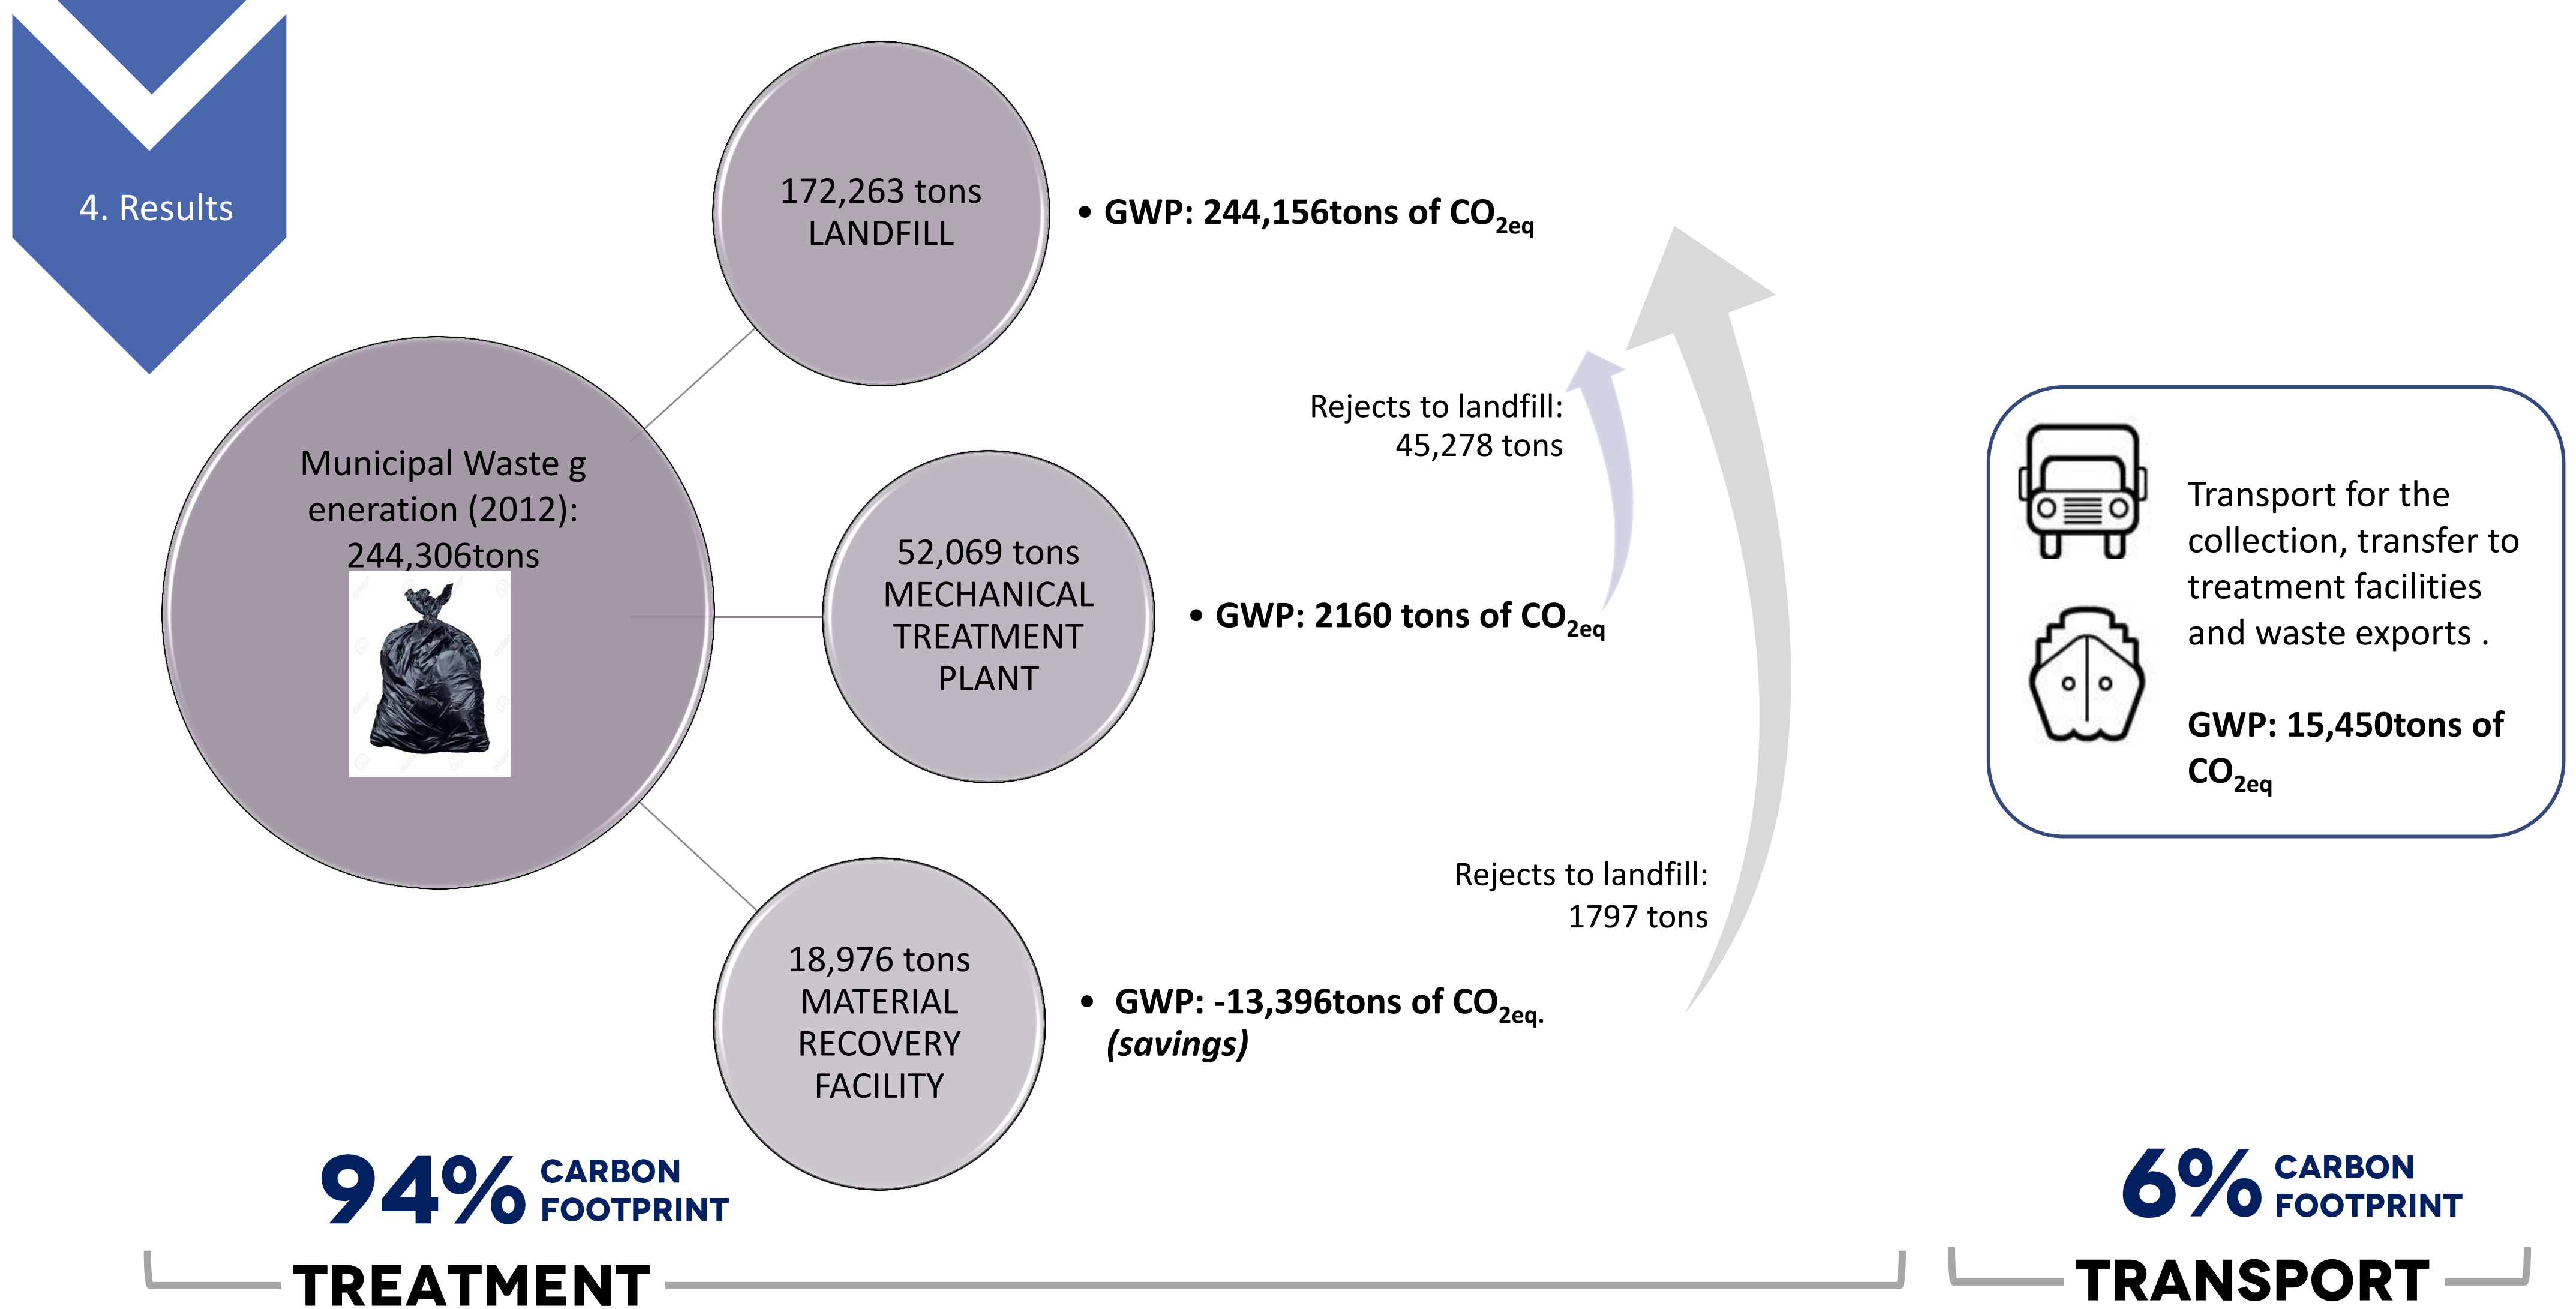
4. Results

172,263 tons LANDFILL

• GWP: 244,156tons of $CO_{2eq}$

Municipal Waste g eneration (2012): 244,306tons

52,069 tons MECHANICAL TREATMENT PLANT

Rejects to landfill: 45,278 tons

• GWP: 2160 tons of $CO_{2eq}$

18,976 tons MATERIAL RECOVERY FACILITY

Rejects to landfill: 1797 tons

• GWP: -13,396tons of $CO_{2eq}$. *(savings)*

Transport for the collection, transfer to treatment facilities and waste exports .

GWP: 15,450tons of $CO_{2eq}$

94% CARBON FOOTPRINT

TREATMENT

6% CARBON FOOTPRINT

TRANSPORT